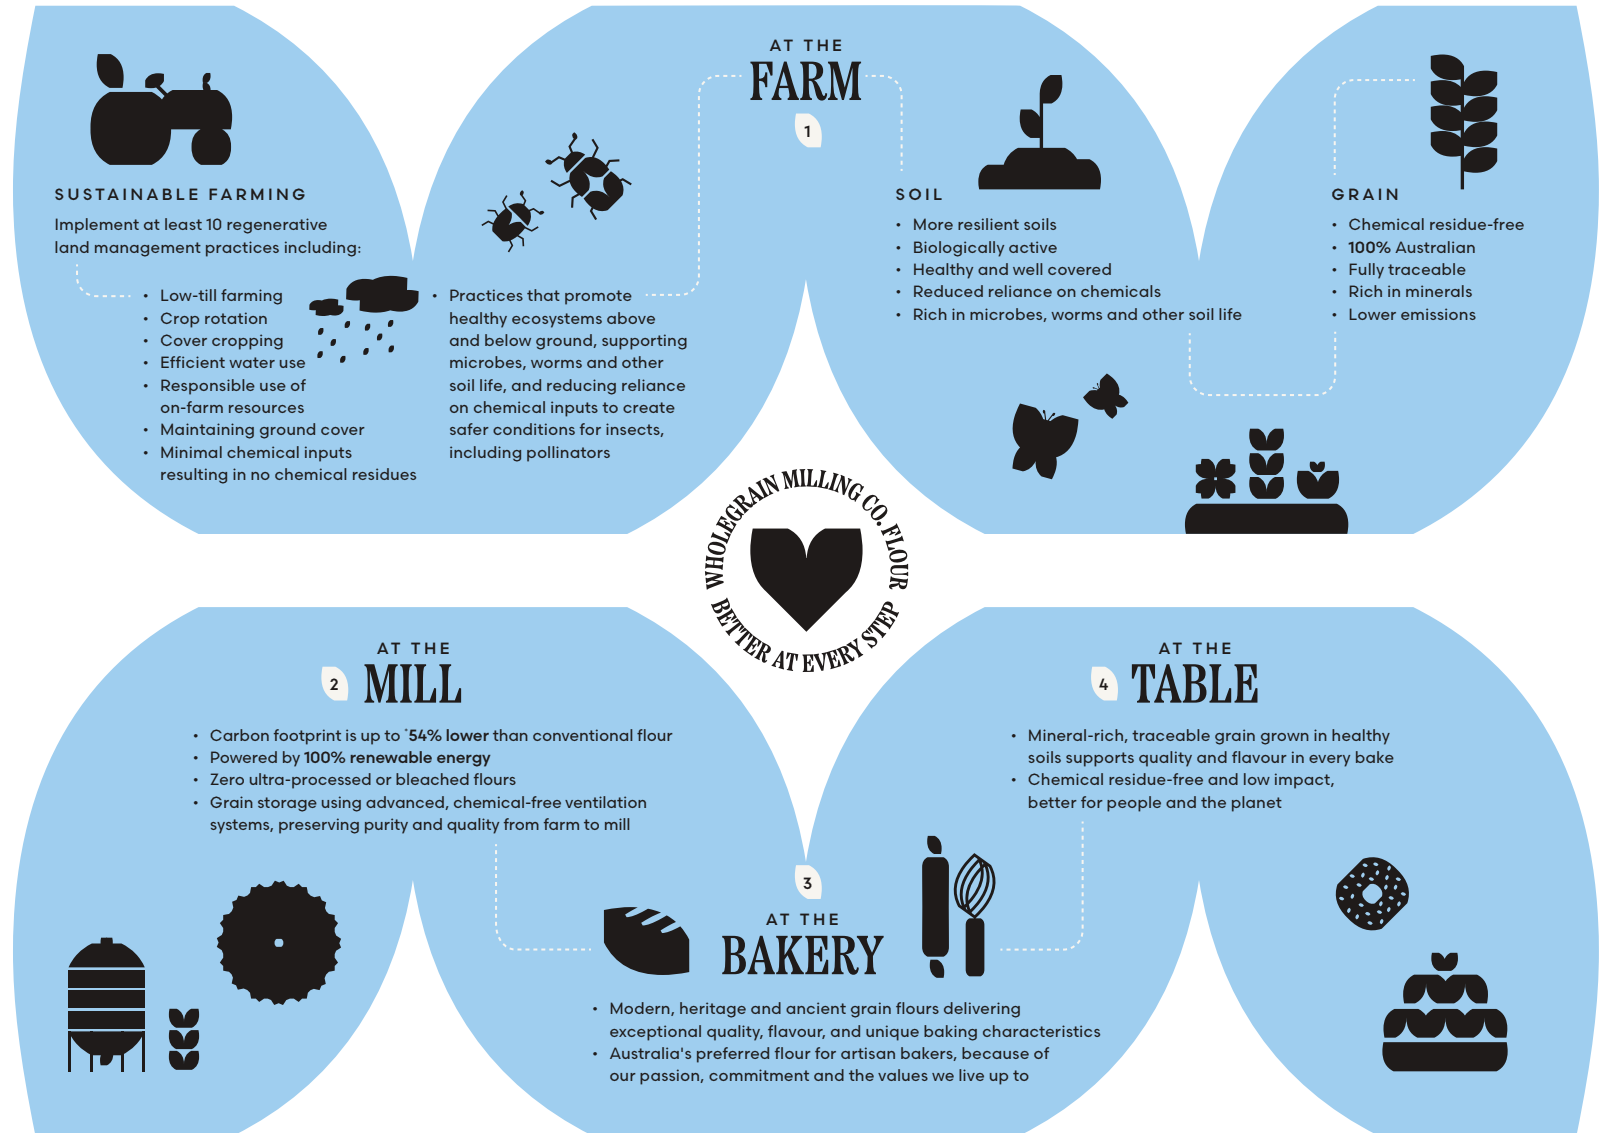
AT THE
FARM
1

SUSTAINABLE FARMING
Implement at least 10 regenerative land management practices including:

• Low-till farming
• Crop rotation
• Cover cropping
• Efficient water use
• Responsible use of on-farm resources
• Maintaining ground cover
• Minimal chemical inputs resulting in no chemical residues

• Practices that promote healthy ecosystems above and below ground, supporting microbes, worms and other soil life, and reducing reliance on chemical inputs to create safer conditions for insects, including pollinators

SOIL
• More resilient soils
• Biologically active
• Healthy and well covered
• Reduced reliance on chemicals
• Rich in microbes, worms and other soil life

GRAIN
• Chemical residue-free
• 100% Australian
• Fully traceable
• Rich in minerals
• Lower emissions

WHOLEGRAIN MILLING CO. FLOUR
BETTER AT EVERY STEP

AT THE
2 MILL
• Carbon footprint is up to ˆ54% lower than conventional flour
• Powered by 100% renewable energy
• Zero ultra-processed or bleached flours
• Grain storage using advanced, chemical-free ventilation systems, preserving purity and quality from farm to mill

AT THE
4 TABLE
• Mineral-rich, traceable grain grown in healthy soils supports quality and flavour in every bake
• Chemical residue-free and low impact, better for people and the planet

3
AT THE
BAKERY
• Modern, heritage and ancient grain flours delivering exceptional quality, flavour, and unique baking characteristics
• Australia's preferred flour for artisan bakers, because of our passion, commitment and the values we live up to